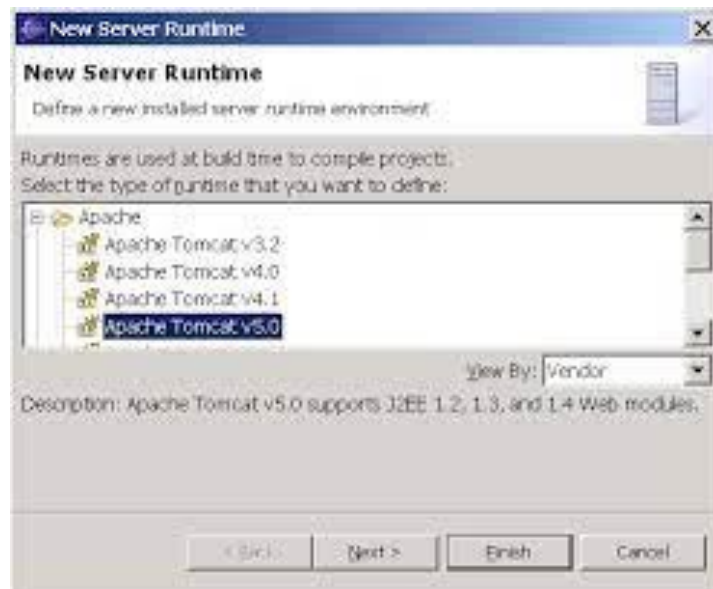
New Server Runtime

New Server Runtime

Define a new installed server runtime environment

Runtimes are used at build time to compile projects.
Select the type of runtime that you want to define:

Apache
Apache Tomcat v3.2
Apache Tomcat v4.0
Apache Tomcat v4.1
Apache Tomcat v5.0

View By: Vendor

Description: Apache Tomcat v5.0 supports J2EE 1.2, 1.3, and 1.4 Web modules.

< Back

Next >

Finish

Cancel